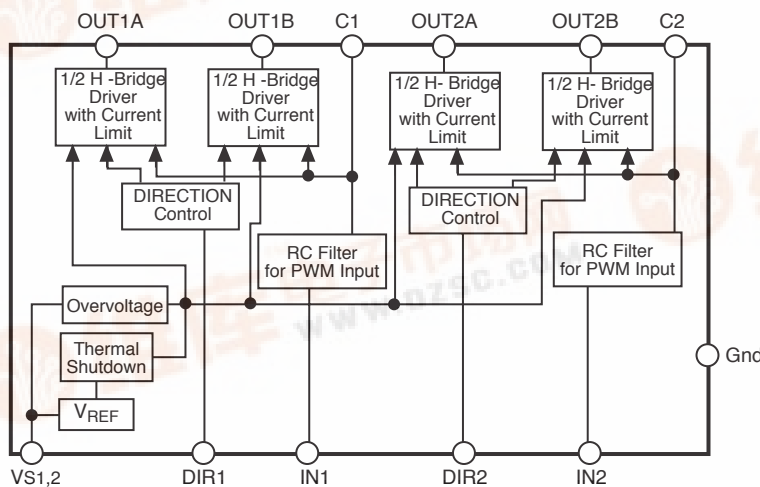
OUT1A OUT1B C1 OUT2A OUT2B C2

1/2 H -Bridge Driver with Current Limit

1/2 H -Bridge Driver with Current Limit

1/2 H- Bridge Driver with Current Limit

1/2 H- Bridge Driver with Current Limit

DIRECTION Control

DIRECTION Control

RC Filter for PWM Input

RC Filter for PWM Input

www.dzsc.com

Overvoltage

Thermal Shutdown

$V_{REF}$

Gnd

VS1,2 DIR1 IN1 DIR2 IN2